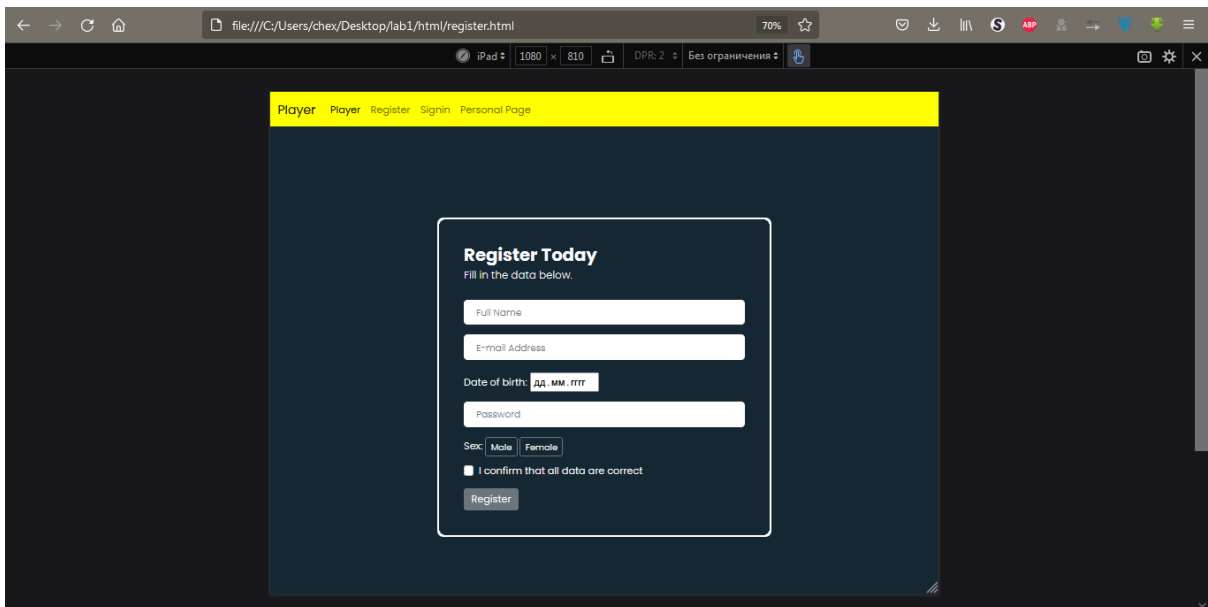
file:///C:/Users/chex/Desktop/lab1/html/register.html

70%

iPad 1080 × 810 DPR: 2 Без ограничения

Player Player Register Signin Personal Page

Register Today

Fill in the data below.

Full Name

E-mail Address

Date of birth: дд . мм . гггг

Password

Sex: Male Female

I confirm that all data are correct

Register